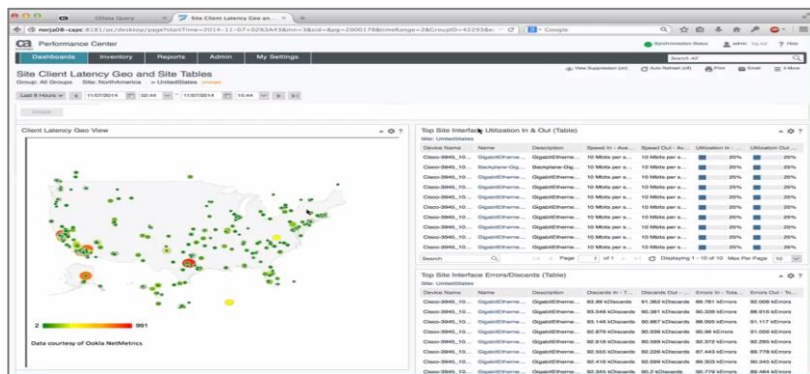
OData Query
Site Client Latency Geo an...
morja08-capc:8181/pc/desktop/page?startTime=2014-11-07+02%3A43&mr=3&id=&pg=20001798timeRange=2&GroupID=42293&c
Google

Performance Center
Synchronization Status admin Sign out Help
Dashboards Inventory Reports Admin My Settings
Search All

Site Client Latency Geo and Site Tables
Group: All Groups Site: NorthAmerica > UnitedStates Change
View Suppression (on) Auto Refresh (off) Print Email More
Last 6 Hours 11/07/2014 02:44 11/07/2014 10:44

Client Latency Geo View
2 991
Data courtesy of Ookla NetMetrics

Top Site Interface Utilization In & Out (Table)
Site: UnitedStates

| Device Name | Name | Description | Speed In - Ave... | Speed Out - Ave... | Utilization In ... | Utilization Out ... |
|---|---|---|---|---|---|---|
| Cisco-3945_10... | GigabitEtherne... | GigabitEtherne... | 10 Mbits per s... | 10 Mbits per s... | 25% | 25% |
| Cisco-3945_10... | Backplane-Gig... | Backplane-Gig... | 10 Mbits per s... | 10 Mbits per s... | 25% | 25% |
| Cisco-3945_10... | GigabitEtherne... | GigabitEtherne... | 10 Mbits per s... | 10 Mbits per s... | 25% | 25% |
| Cisco-3945_10... | GigabitEtherne... | GigabitEtherne... | 10 Mbits per s... | 10 Mbits per s... | 25% | 25% |
| Cisco-3945_10... | GigabitEtherne... | GigabitEtherne... | 10 Mbits per s... | 10 Mbits per s... | 25% | 25% |
| Cisco-3945_10... | GigabitEtherne... | GigabitEtherne... | 10 Mbits per s... | 10 Mbits per s... | 25% | 25% |
| Cisco-3945_10... | GigabitEtherne... | GigabitEtherne... | 10 Mbits per s... | 10 Mbits per s... | 25% | 25% |
| Cisco-3945_10... | GigabitEtherne... | GigabitEtherne... | 10 Mbits per s... | 10 Mbits per s... | 25% | 25% |
| Cisco-3945_10... | GigabitEtherne... | GigabitEtherne... | 10 Mbits per s... | 10 Mbits per s... | 25% | 25% |
| Cisco-3945_10... | GigabitEtherne... | GigabitEtherne... | 10 Mbits per s... | 10 Mbits per s... | 25% | 25% |

Search Page 1 of 1 Displaying 1 - 10 of 10 Max Per Page 10

Top Site Interface Errors/Discards (Table)
Site: UnitedStates

| Device Name | Name | Description | Discards In - T... | Discards Out - ... | Errors In - Tota... | Errors Out - To... |
|---|---|---|---|---|---|---|
| Cisco-3945_10... | GigabitEtherne... | GigabitEtherne... | 93.99 kDiscards | 91.362 kDiscards | 86.761 kErrors | 92.009 kErrors |
| Cisco-3945_10... | GigabitEtherne... | GigabitEtherne... | 93.546 kDiscards | 90.381 kDiscards | 90.328 kErrors | 88.818 kErrors |
| Cisco-3945_10... | GigabitEtherne... | GigabitEtherne... | 95.145 kDiscards | 90.867 kDiscards | 86.939 kErrors | 91.117 kErrors |
| Cisco-3945_10... | GigabitEtherne... | GigabitEtherne... | 92.879 kDiscards | 90.556 kDiscards | 86.99 kErrors | 91.056 kErrors |
| Cisco-3945_10... | GigabitEtherne... | GigabitEtherne... | 92.618 kDiscards | 90.389 kDiscards | 92.372 kErrors | 92.295 kErrors |
| Cisco-3945_10... | GigabitEtherne... | GigabitEtherne... | 92.555 kDiscards | 92.226 kDiscards | 87.443 kErrors | 90.778 kErrors |
| Cisco-3945_10... | GigabitEtherne... | GigabitEtherne... | 92.416 kDiscards | 92.589 kDiscards | 90.303 kErrors | 90.245 kErrors |
| Cisco-3945_10... | GigabitEtherne... | GigabitEtherne... | 92.345 kDiscards | 90.2 kDiscards | 89.779 kErrors | 89.484 kErrors |